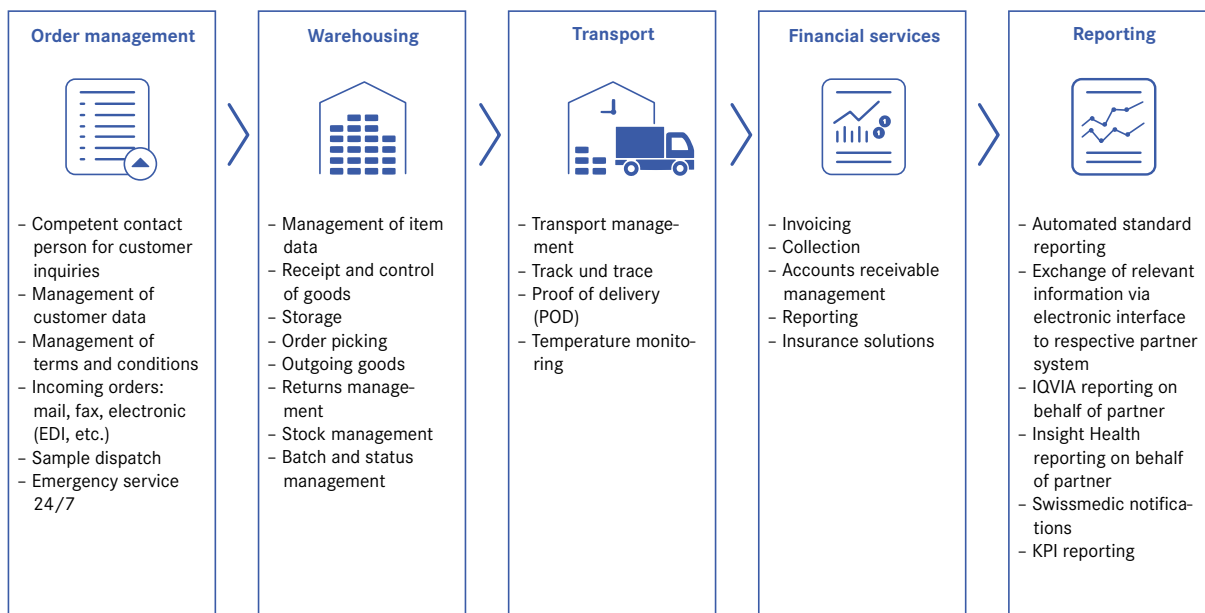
Order management

– Competent contact person for customer inquiries
– Management of customer data
– Management of terms and conditions
– Incoming orders: mail, fax, electronic (EDI, etc.)
– Sample dispatch
– Emergency service 24/7

Warehousing

– Management of item data
– Receipt and control of goods
– Storage
– Order picking
– Outgoing goods
– Returns management
– Stock management
– Batch and status management

Transport

– Transport management
– Track und trace
– Proof of delivery (POD)
– Temperature monitoring

Financial services

– Invoicing
– Collection
– Accounts receivable management
– Reporting
– Insurance solutions

Reporting

– Automated standard reporting
– Exchange of relevant information via electronic interface to respective partner system
– IQVIA reporting on behalf of partner
– Insight Health reporting on behalf of partner
– Swissmedic notifications
– KPI reporting